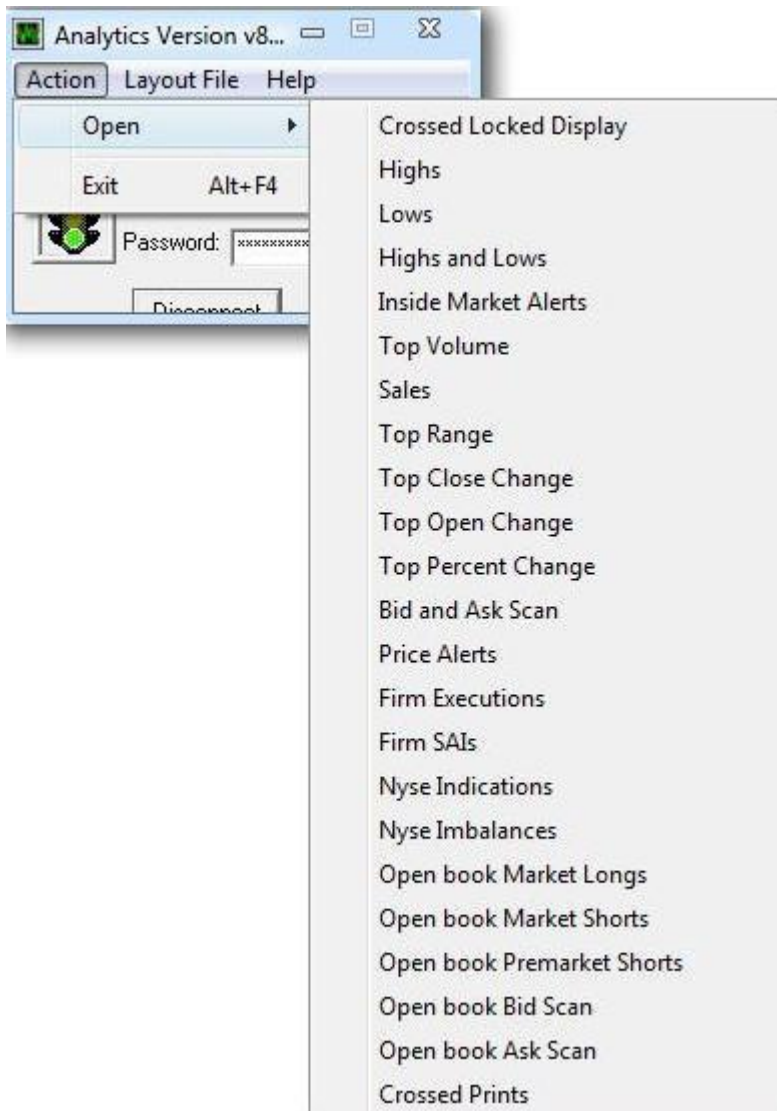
Analytics Version v8...

Action Layout File Help

Open

Exit Alt+F4

Password: *********

Disconnect

Crossed Locked Display
Highs
Lows
Highs and Lows
Inside Market Alerts
Top Volume
Sales
Top Range
Top Close Change
Top Open Change
Top Percent Change
Bid and Ask Scan
Price Alerts
Firm Executions
Firm SAIs
Nyse Indications
Nyse Imbalances
Open book Market Longs
Open book Market Shorts
Open book Premarket Shorts
Open book Bid Scan
Open book Ask Scan
Crossed Prints